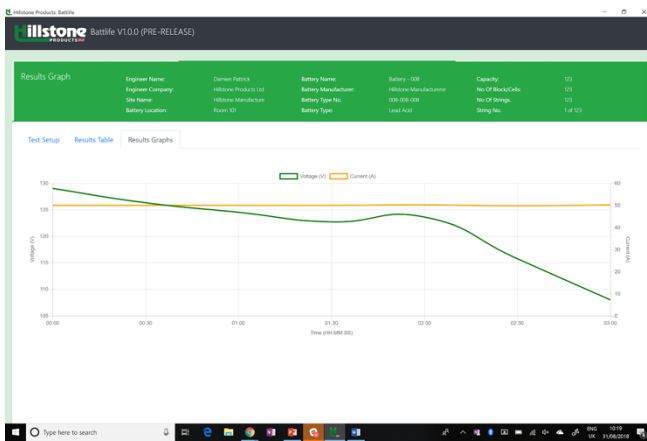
Hillstone Products: Battlife

Hillstone PRODUCTS LTD Battlife V1.0.0 (PRE-RELEASE)

Results Graph

| Engineer Name: | Damien Pattrick | Battery Name: | Battery - 008 | Capacity: | 123 |
|---|---|---|---|---|---|
| Engineer Company: | Hillstone Products Ltd | Battery Manufacturer: | Hillstone Manufacturer | No Of Block/Cells: | 123 |
| Site Name: | Hillstone Manufacture | Battery Type No: | 008-008-008 | No Of Strings: | 123 |
| Battery Location: | Room 101 | Battery Type: | Lead Acid | String No: | 1 of 123 |

Test Setup Results Table Results Graphs

Voltage (V) Current (A)

130 125 120 115 110 105

Voltage (V)

60 50 40 30 20 10 0

Current (A)

00:00 00:30 01:00 01:30 02:00 02:30 03:00

Time (HH:MM:SS)

Type here to search

ENG UK 10:19 31/08/2018